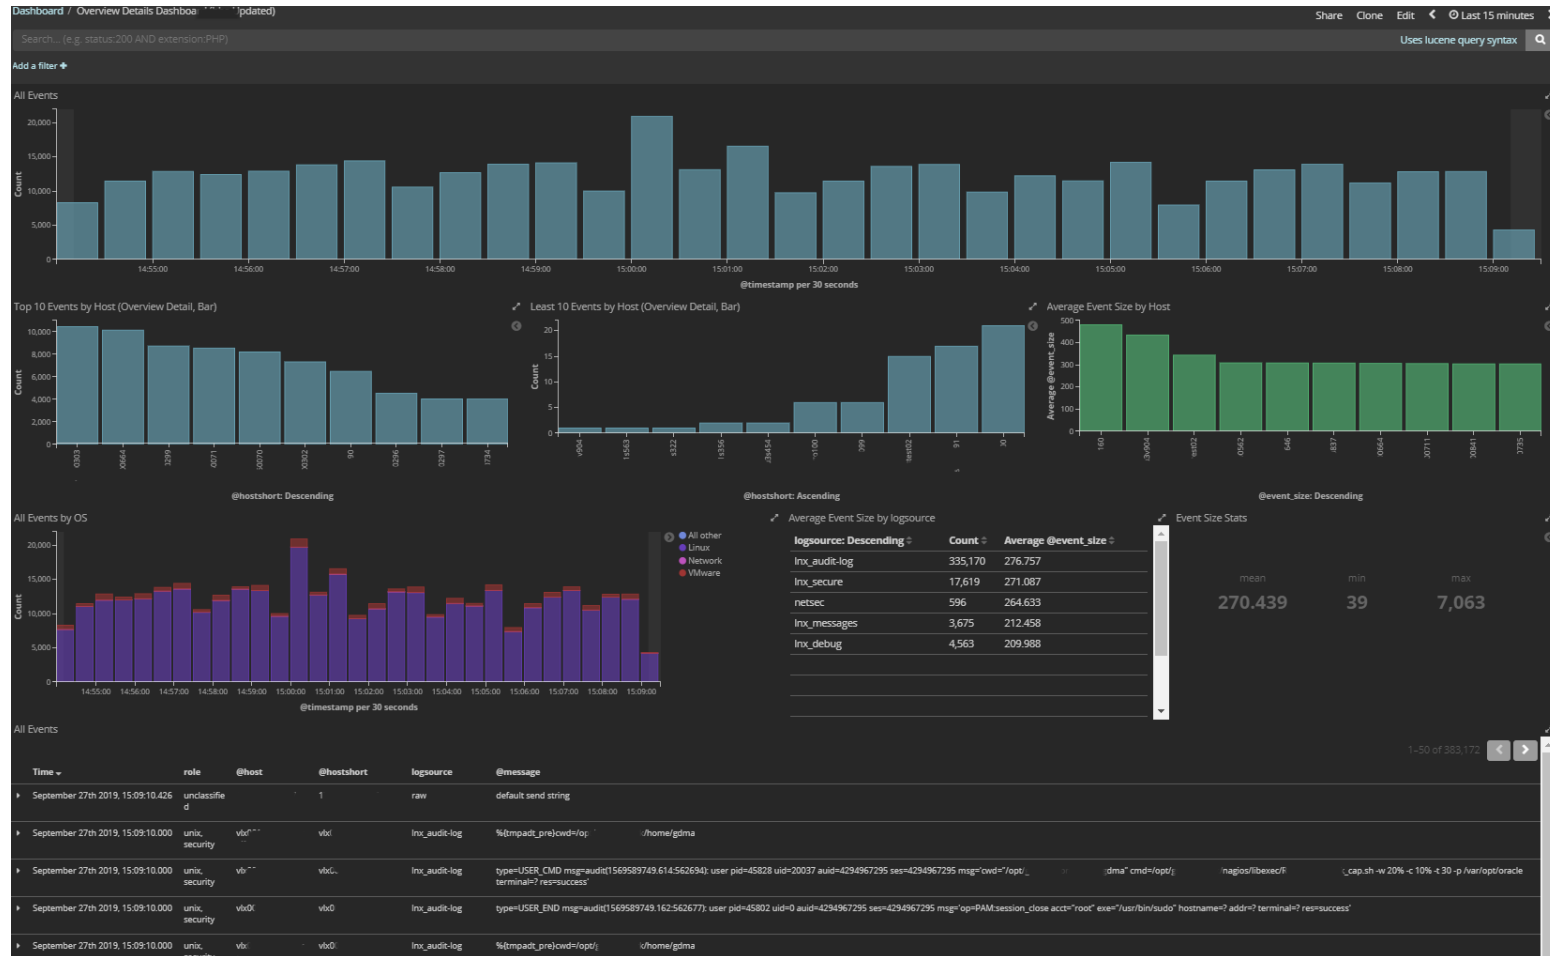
Dashboard / Overview Details Dashboa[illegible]pdated)

Share Clone Edit Last 15 minutes

Search... (e.g. status:200 AND extension:PHP)

Uses lucene query syntax

Add a filter +

All Events

20,000
15,000
10,000
5,000
0

Count

14:55:00 14:56:00 14:57:00 14:58:00 14:59:00 15:00:00 15:01:00 15:02:00 15:03:00 15:04:00 15:05:00 15:06:00 15:07:00 15:08:00 15:09:00

@timestamp per 30 seconds

Top 10 Events by Host (Overview Detail, Bar)

10,000
8,000
6,000
4,000
2,000
0

Count

0303 x664 3299 0071 x0070 x0302 90 0296 0297 1734

@hostshort: Descending

Least 10 Events by Host (Overview Detail, Bar)

20
15
10
5
0

Count

v904 1s563 s322 1s356 .ds454 ~x100 399 test02 91 30

@hostshort: Ascending

Average Event Size by Host

500
400
300
200
100
0

Average @event_size

160 .dv904 est02 0562 646 837 0664 0711 30841 1735

@event_size: Descending

All Events by OS

20,000
15,000
10,000
5,000
0

Count

14:55:00 14:56:00 14:57:00 14:58:00 14:59:00 15:00:00 15:01:00 15:02:00 15:03:00 15:04:00 15:05:00 15:06:00 15:07:00 15:08:00 15:09:00

@timestamp per 30 seconds

All other
Linux
Network
VMware

Average Event Size by logsource

| logsource: Descending | Count | Average @event_size |
|---|---|---|
| lnx_audit-log | 335,170 | 276.757 |
| lnx_secure | 17,619 | 271.087 |
| netsec | 596 | 264.633 |
| lnx_messages | 3,675 | 212.458 |
| lnx_debug | 4,563 | 209.988 |

Event Size Stats

mean
270.439

min
39

max
7,063

All Events

1-50 of 383,172

| Time | role | @host | @hostshort | logsource | @message |
|---|---|---|---|---|---|
| September 27th 2019, 15:09:10.426 | unclassified | | 1 | raw | default send string |
| September 27th 2019, 15:09:10.000 | unix, security | vlx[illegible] | vlx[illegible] | lnx_audit-log | %{tmpadt_pre}cwd=/op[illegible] /home/gdma |
| September 27th 2019, 15:09:10.000 | unix, security | vlx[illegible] | vlx0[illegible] | lnx_audit-log | type=USER_CMD msg=audit(1569589749.614:562694): user pid=45828 uid=20037 auid=4294967295 ses=4294967295 msg='cwd="/opt/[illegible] dma" cmd=/opt/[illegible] nagios/libexec/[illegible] _cap.sh -w 20% -c 10% -t 30 -p /var/opt/oracle terminal=? res=success' |
| September 27th 2019, 15:09:10.000 | unix, security | vlx0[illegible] | vlx0 | lnx_audit-log | type=USER_END msg=audit(1569589749.162:562677): user pid=45802 uid=0 auid=4294967295 ses=4294967295 msg='op=PAM:session_close acct="root" exe="/usr/bin/sudo" hostname=? addr=? terminal=? res=success' |
| September 27th 2019, 15:09:10.000 | unix, | vlx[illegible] | vlx0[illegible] | lnx_audit-log | %{tmpadt_pre}cwd=/opt/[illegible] /home/gdma |